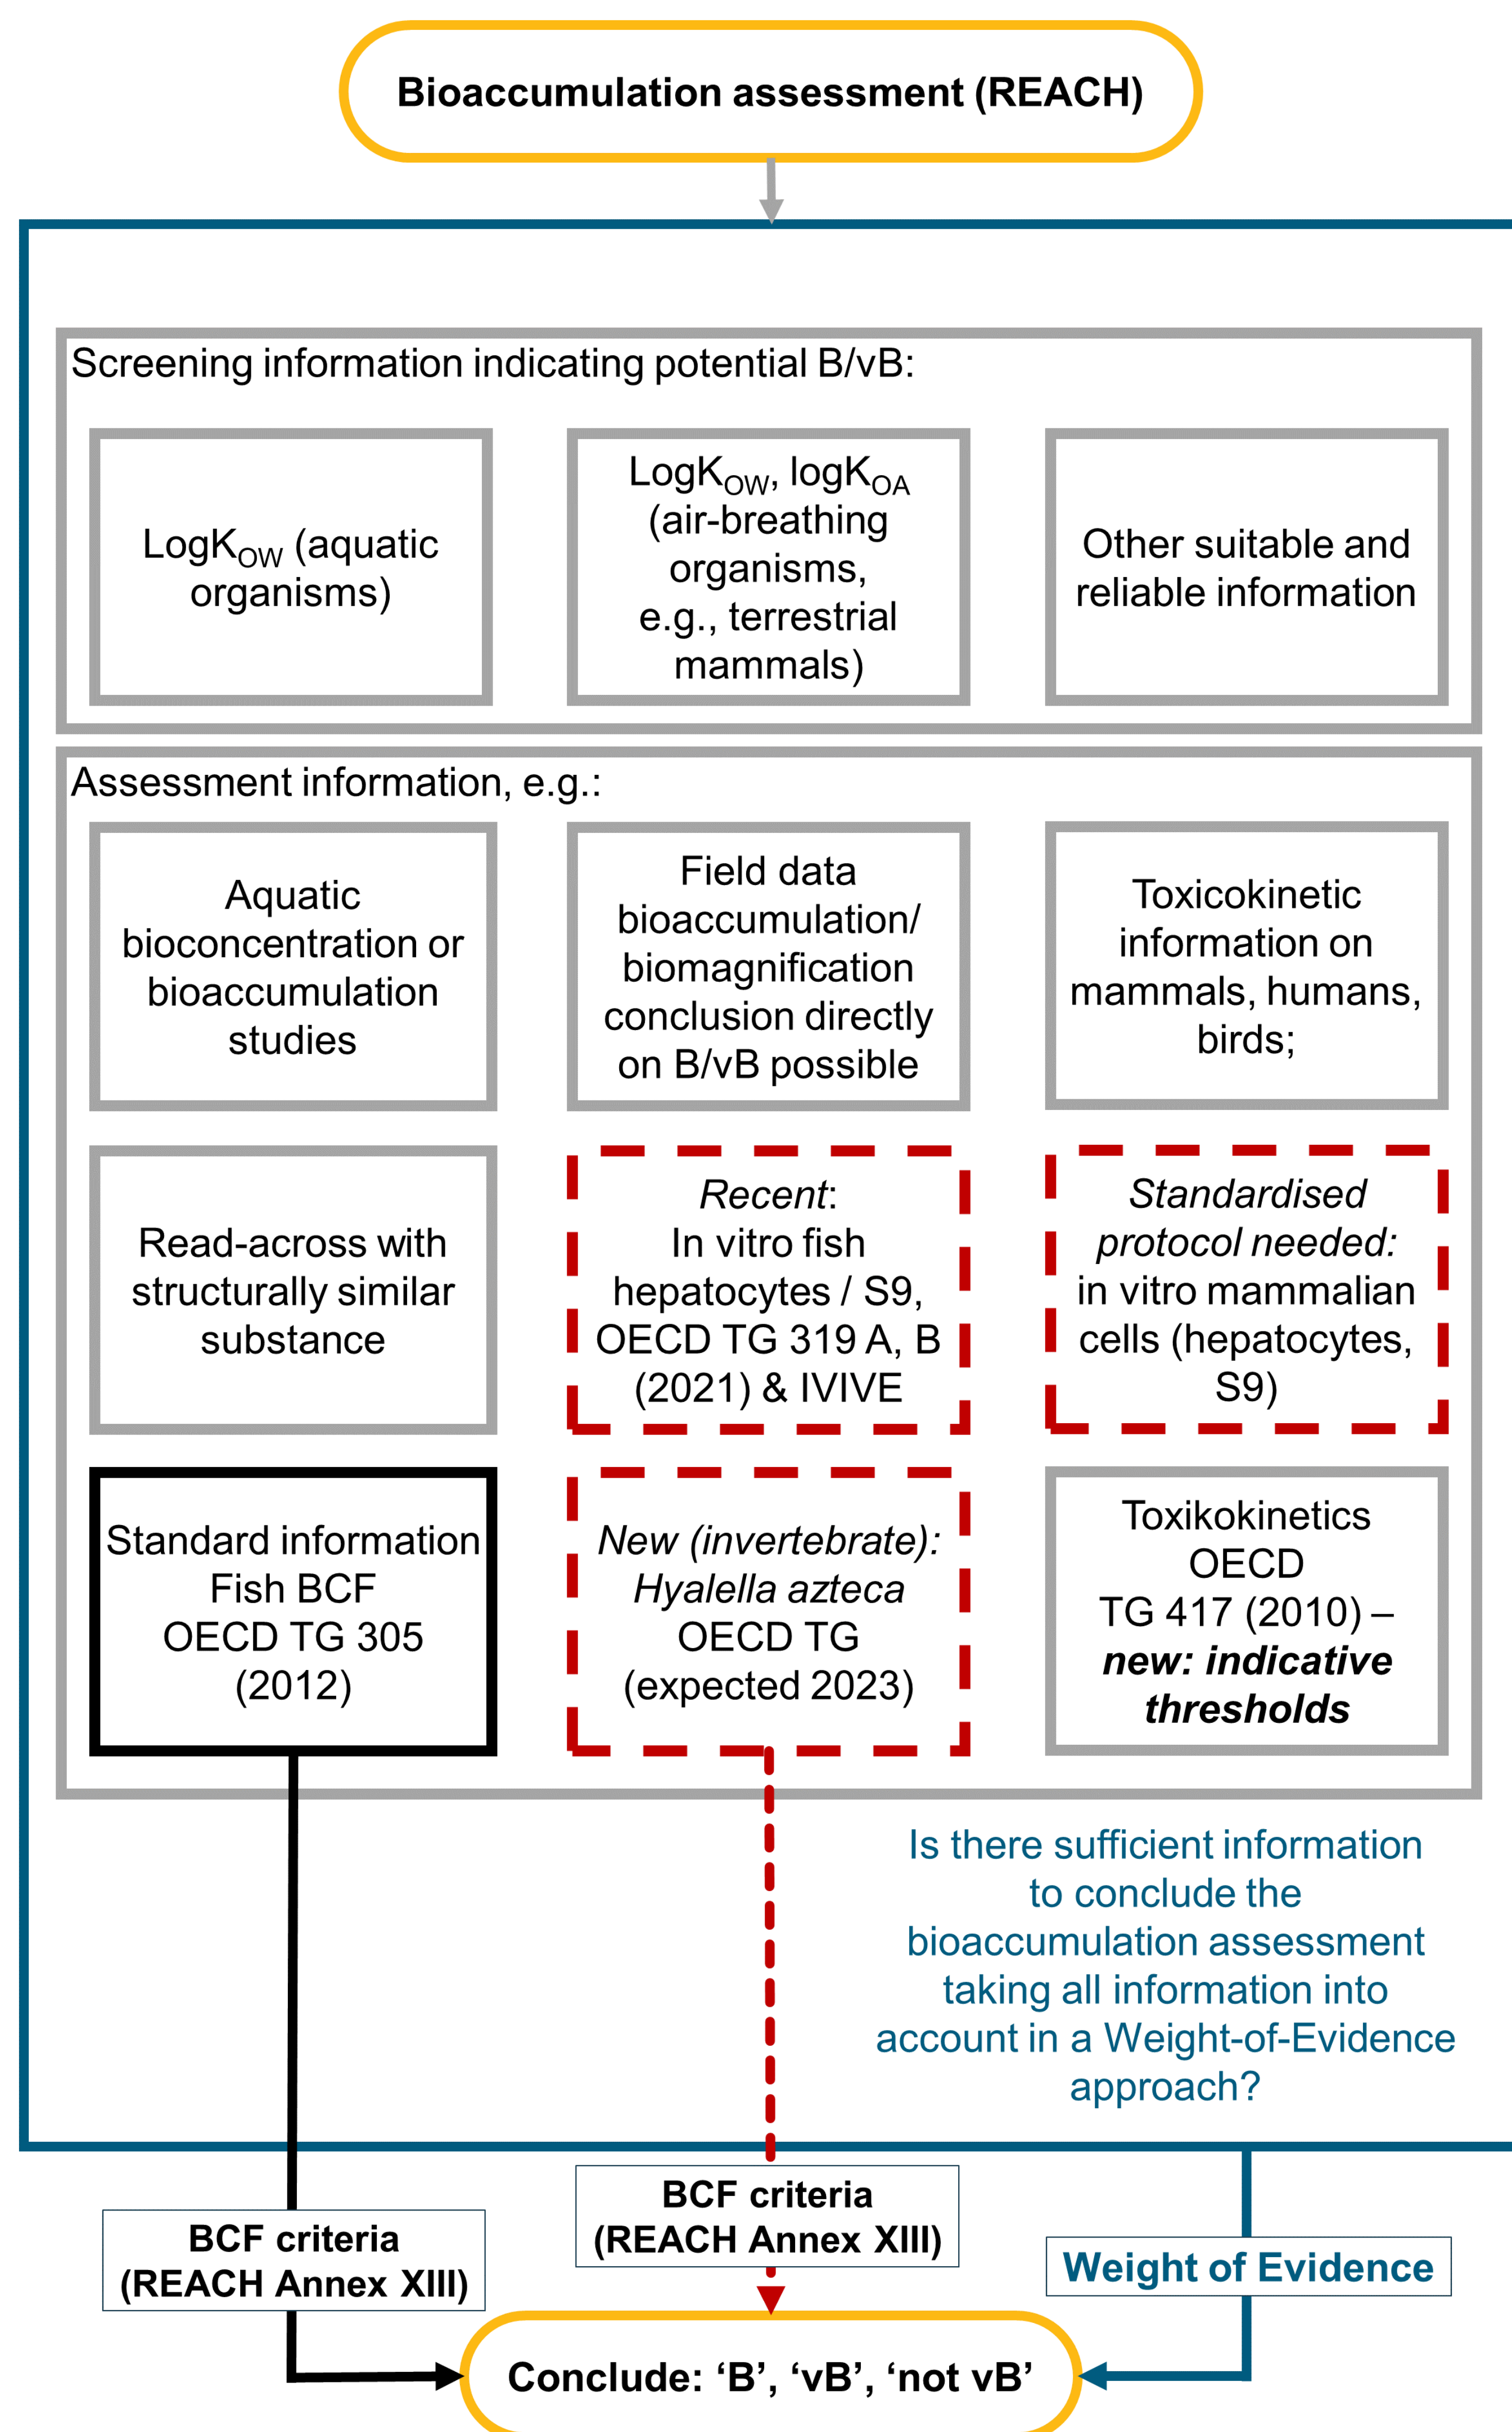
Bioaccumulation assessment (REACH)

Screening information indicating potential B/vB:

LogK$_{OW}$ (aquatic organisms)

LogK$_{OW}$, logK$_{OA}$ (air-breathing organisms, e.g., terrestrial mammals)

Other suitable and reliable information

Assessment information, e.g.:

Aquatic bioconcentration or bioaccumulation studies

Field data bioaccumulation/ biomagnification conclusion directly on B/vB possible

Toxicokinetic information on mammals, humans, birds;

Read-across with structurally similar substance

Recent: In vitro fish hepatocytes / S9, OECD TG 319 A, B (2021) & IVIVE

Standardised protocol needed: in vitro mammalian cells (hepatocytes, S9)

Standard information Fish BCF OECD TG 305 (2012)

New (invertebrate): Hyalella azteca OECD TG (expected 2023)

Toxikokinetics OECD TG 417 (2010) – new: indicative thresholds

Is there sufficient information to conclude the bioaccumulation assessment taking all information into account in a Weight-of-Evidence approach?

BCF criteria (REACH Annex XIII)

BCF criteria (REACH Annex XIII)

Weight of Evidence

Conclude: ‘B’, ‘vB’, ‘not vB’